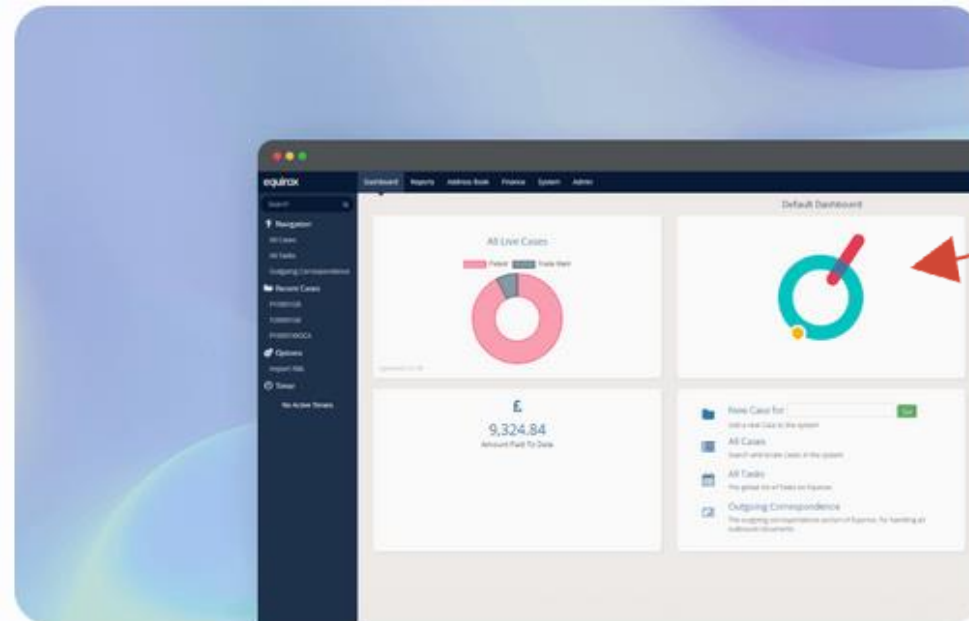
equinox

Dashboard Reports Address Book Finance System Admin

Search

Navigation
All Cases
All Tasks
Outgoing Correspondence

Recent Cases
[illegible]
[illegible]
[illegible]

Options
Import XML

Timer
No Active Timers

Default Dashboard

All Live Cases

Patent Trade Mark

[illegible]

£
9,324.84
Amount Paid To Date

New Case for Go
Add a new Case to the system

All Cases
Search and locate Cases in the system

All Tasks
The global list of Tasks on Equinox

Outgoing Correspondence
The outgoing correspondence section of Equinox, for handling all outbound documents